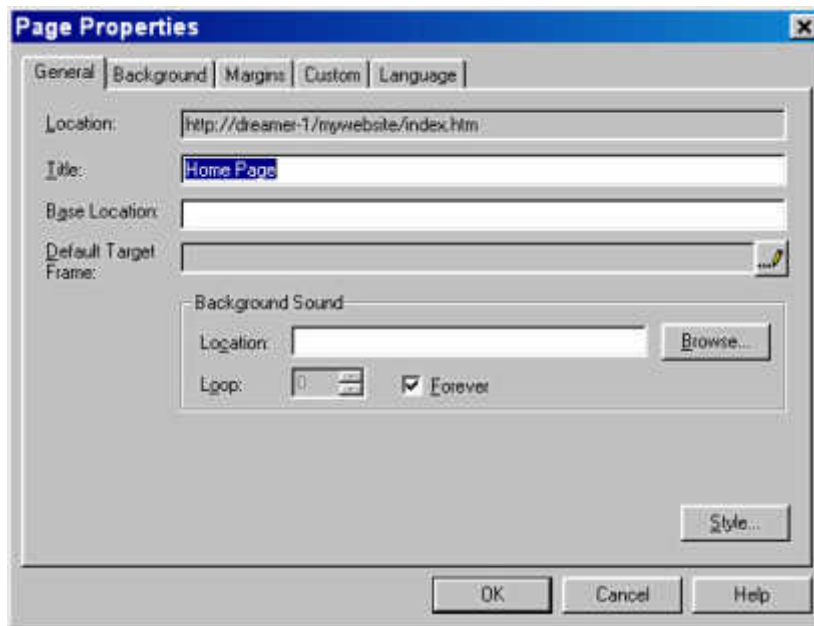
Page Properties

General | Background | Margins | Custom | Language

Location: http://dreamer-1/mywebsite/index.htm

Title: Home Page

Base Location:

Default Target Frame:

Background Sound

Location: Browse...

Loop: 0 Forever

Style...

OK Cancel Help